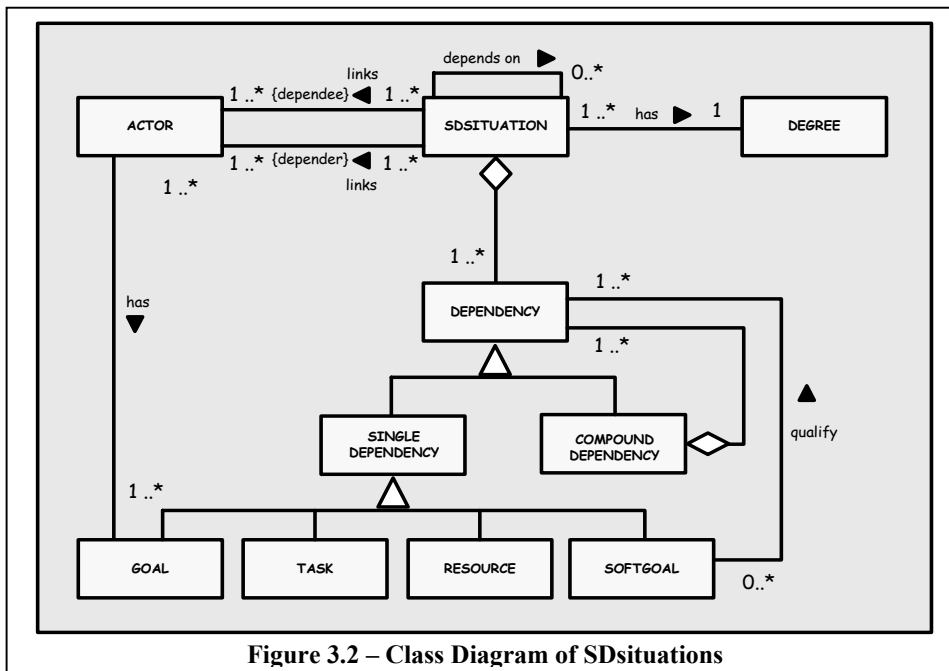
depends on
0..*
links
1 ..* {dependee}
1 ..*
ACTOR
SDSITUATION
1 ..*
has
1
DEGREE
1 ..* {depender}
1 ..*
1 ..*
links
1 ..*
has
DEPENDENCY
1 ..*
1 ..*
SINGLE DEPENDENCY
COMPOUND DEPENDENCY
qualify
1 ..*
GOAL
TASK
RESOURCE
SOFTGOAL
0..*

Figure 3.2 – Class Diagram of SDsituations